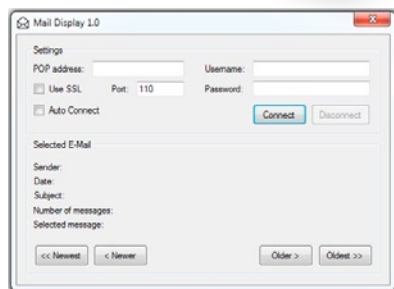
Mail Display 1.0

Settings

POP address:

Username:

Use SSL

Port: 110

Password:

Auto Connect

Connect

Disconnect

Selected E-Mail

Sender:

Date:

Subject:

Number of messages:

Selected message:

<< Newest

< Newer

Older >

Oldest >>